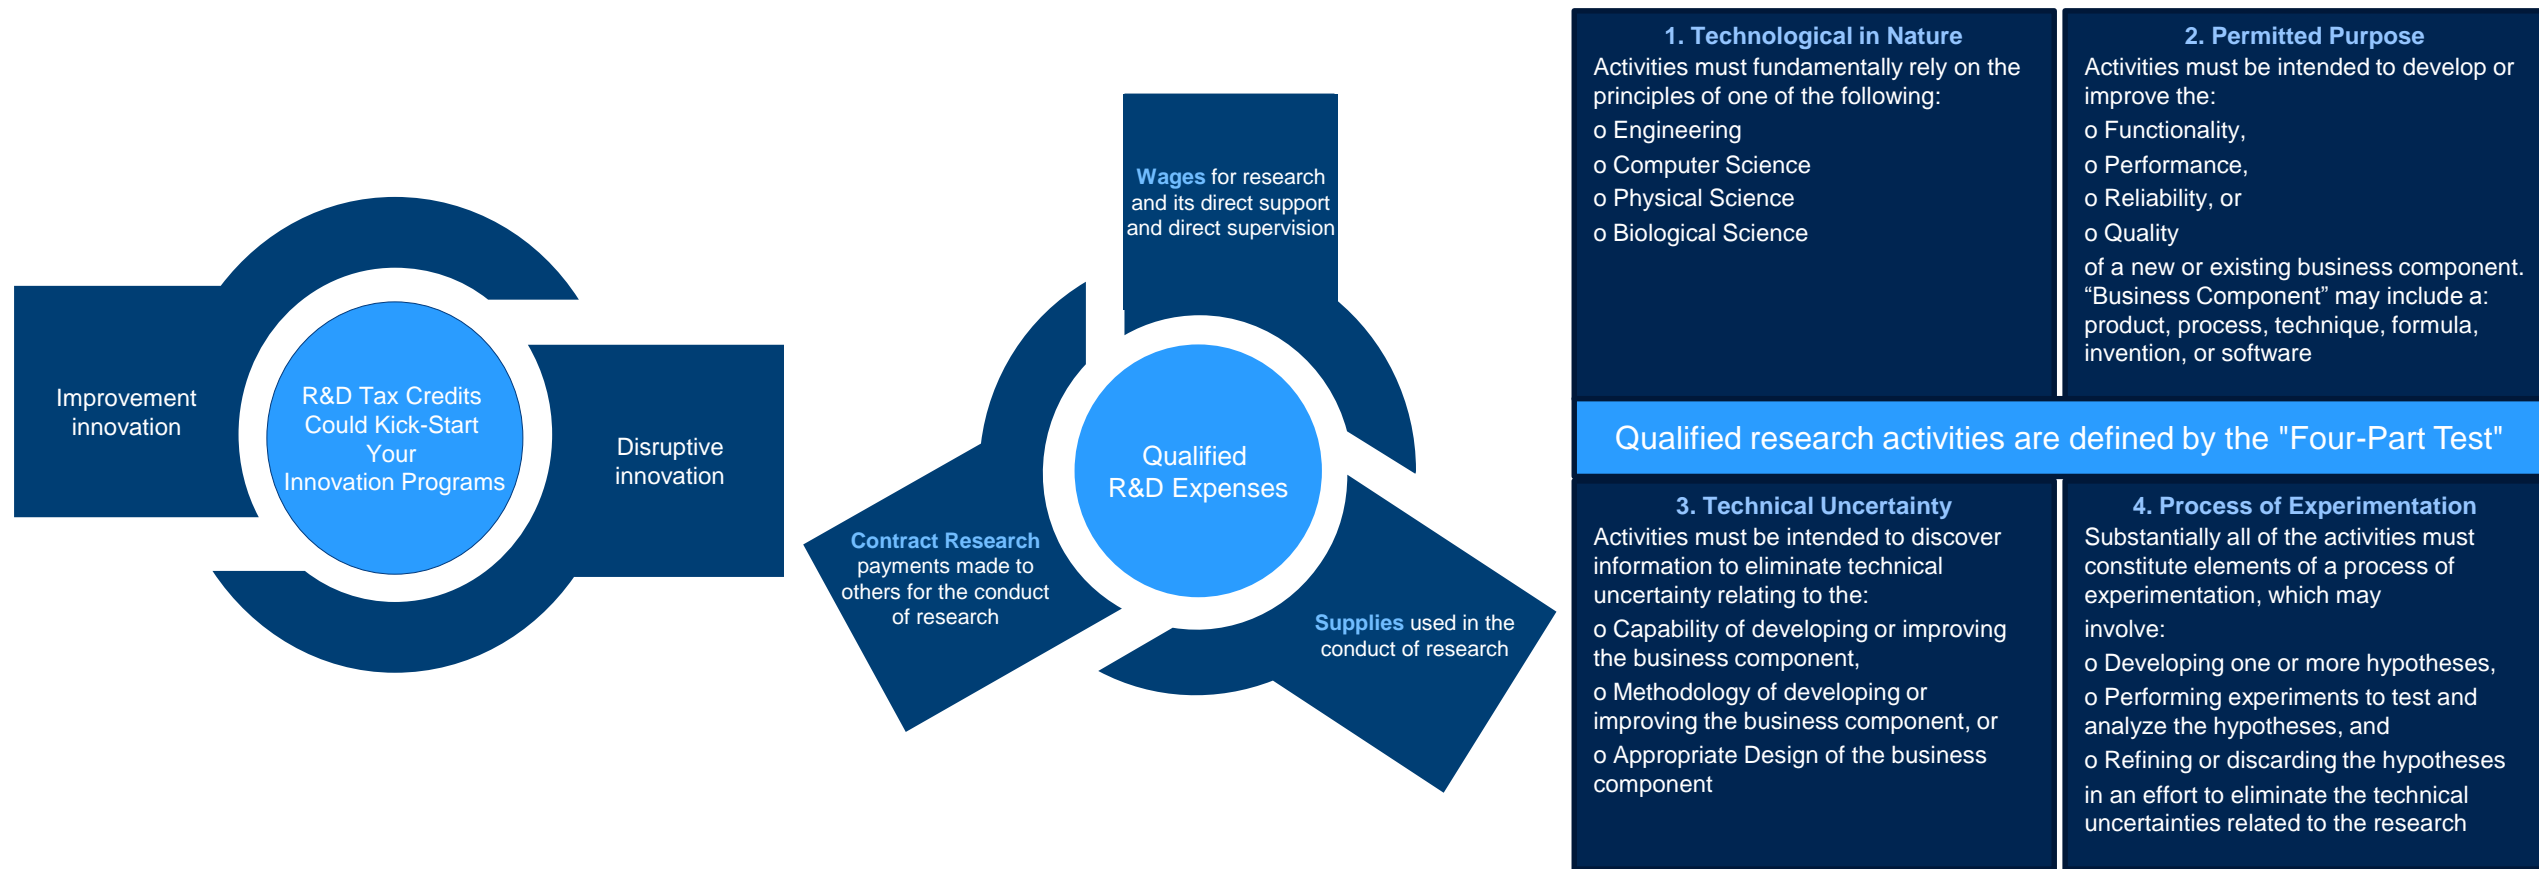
Improvement innovation

R&D Tax Credits Could Kick-Start Your Innovation Programs

Disruptive innovation

Wages for research and its direct support and direct supervision

Qualified R&D Expenses

Contract Research payments made to others for the conduct of research

Supplies used in the conduct of research

1. Technological in Nature
Activities must fundamentally rely on the principles of one of the following:
o Engineering
o Computer Science
o Physical Science
o Biological Science

2. Permitted Purpose
Activities must be intended to develop or improve the:
o Functionality,
o Performance,
o Reliability, or
o Quality
of a new or existing business component. “Business Component” may include a: product, process, technique, formula, invention, or software

Qualified research activities are defined by the "Four-Part Test"

3. Technical Uncertainty
Activities must be intended to discover information to eliminate technical uncertainty relating to the:
o Capability of developing or improving the business component,
o Methodology of developing or improving the business component, or
o Appropriate Design of the business component

4. Process of Experimentation
Substantially all of the activities must constitute elements of a process of experimentation, which may involve:
o Developing one or more hypotheses,
o Performing experiments to test and analyze the hypotheses, and
o Refining or discarding the hypotheses
in an effort to eliminate the technical uncertainties related to the research